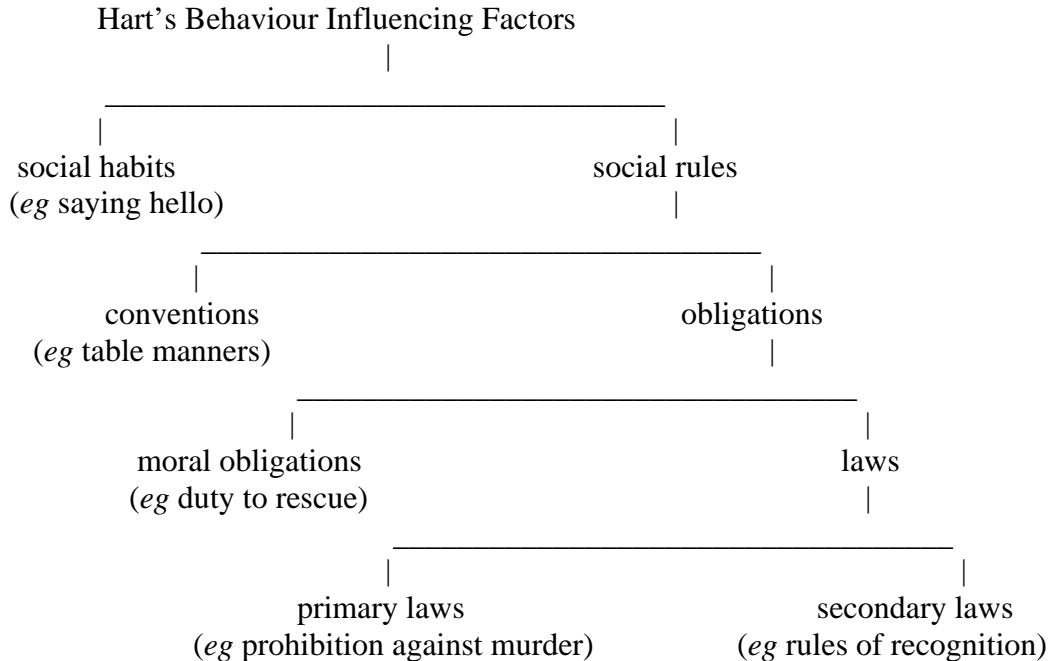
Hart’s Behaviour Influencing Factors

social habits
(*eg* saying hello)

social rules

conventions
(*eg* table manners)

obligations

moral obligations
(*eg* duty to rescue)

laws

primary laws
(*eg* prohibition against murder)

secondary laws
(*eg* rules of recognition)